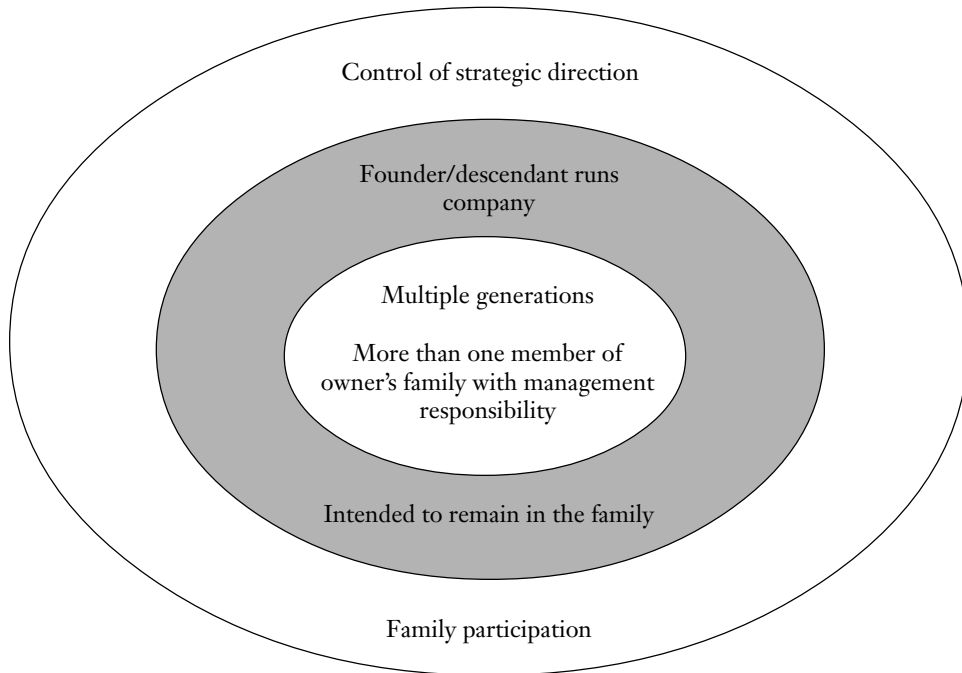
Control of strategic direction

Founder/descendant runs company

Multiple generations

More than one member of owner’s family with management responsibility

Intended to remain in the family

Family participation